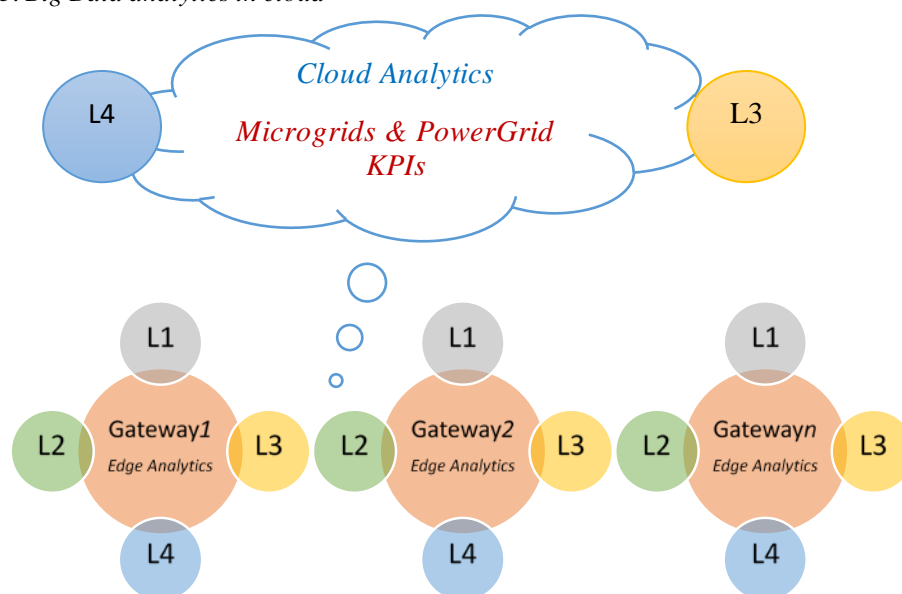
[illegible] Big Data analytics in cloud

Cloud Analytics

L4

Microgrids & PowerGrid KPIs

L3

L1

L2

Gateway*1*

*Edge Analytics*

L3

L4

L1

L2

Gateway*2*

*Edge Analytics*

L3

L4

L1

L2

Gateway*n*

*Edge Analytics*

L3

L4